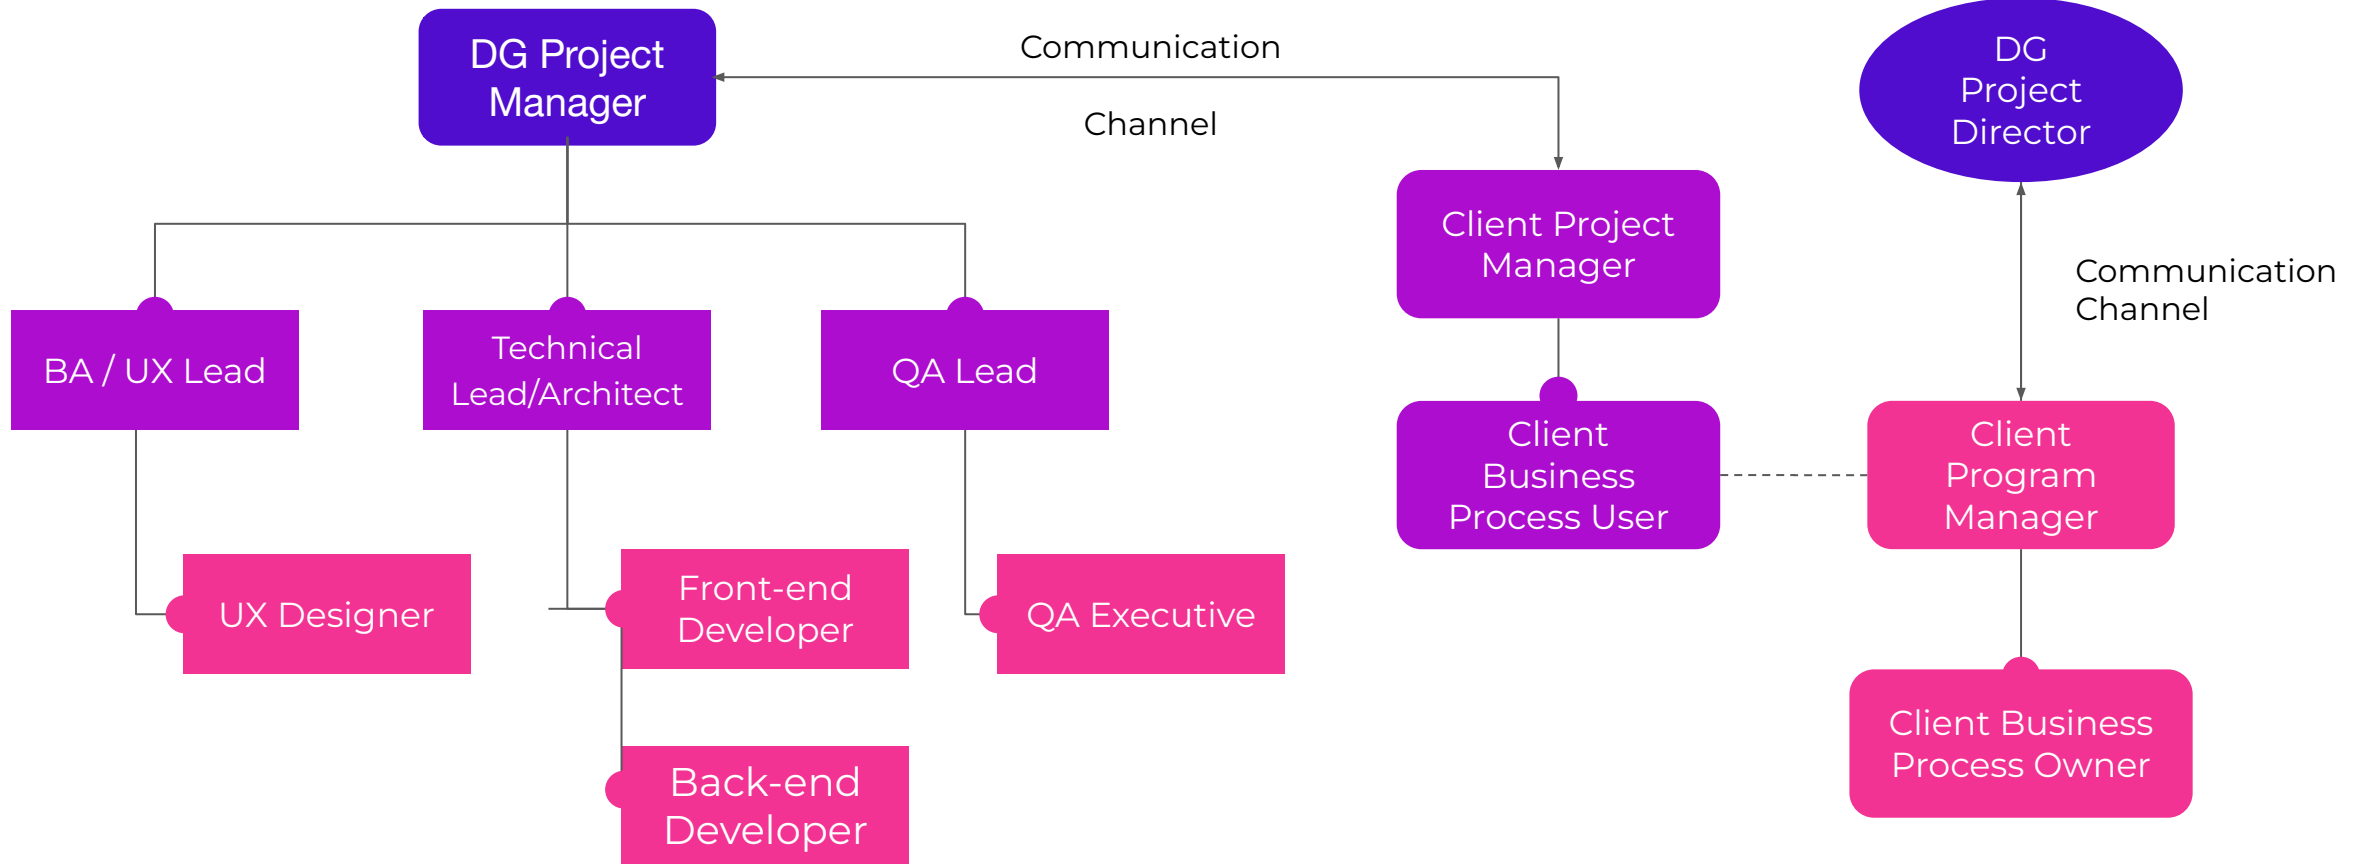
DG Project Manager

Communication

Channel

DG Project Director

Client Project Manager

Communication Channel

BA / UX Lead

Technical Lead/Architect

QA Lead

Client Business Process User

Client Program Manager

UX Designer

Front-end Developer

QA Executive

Client Business Process Owner

Back-end Developer